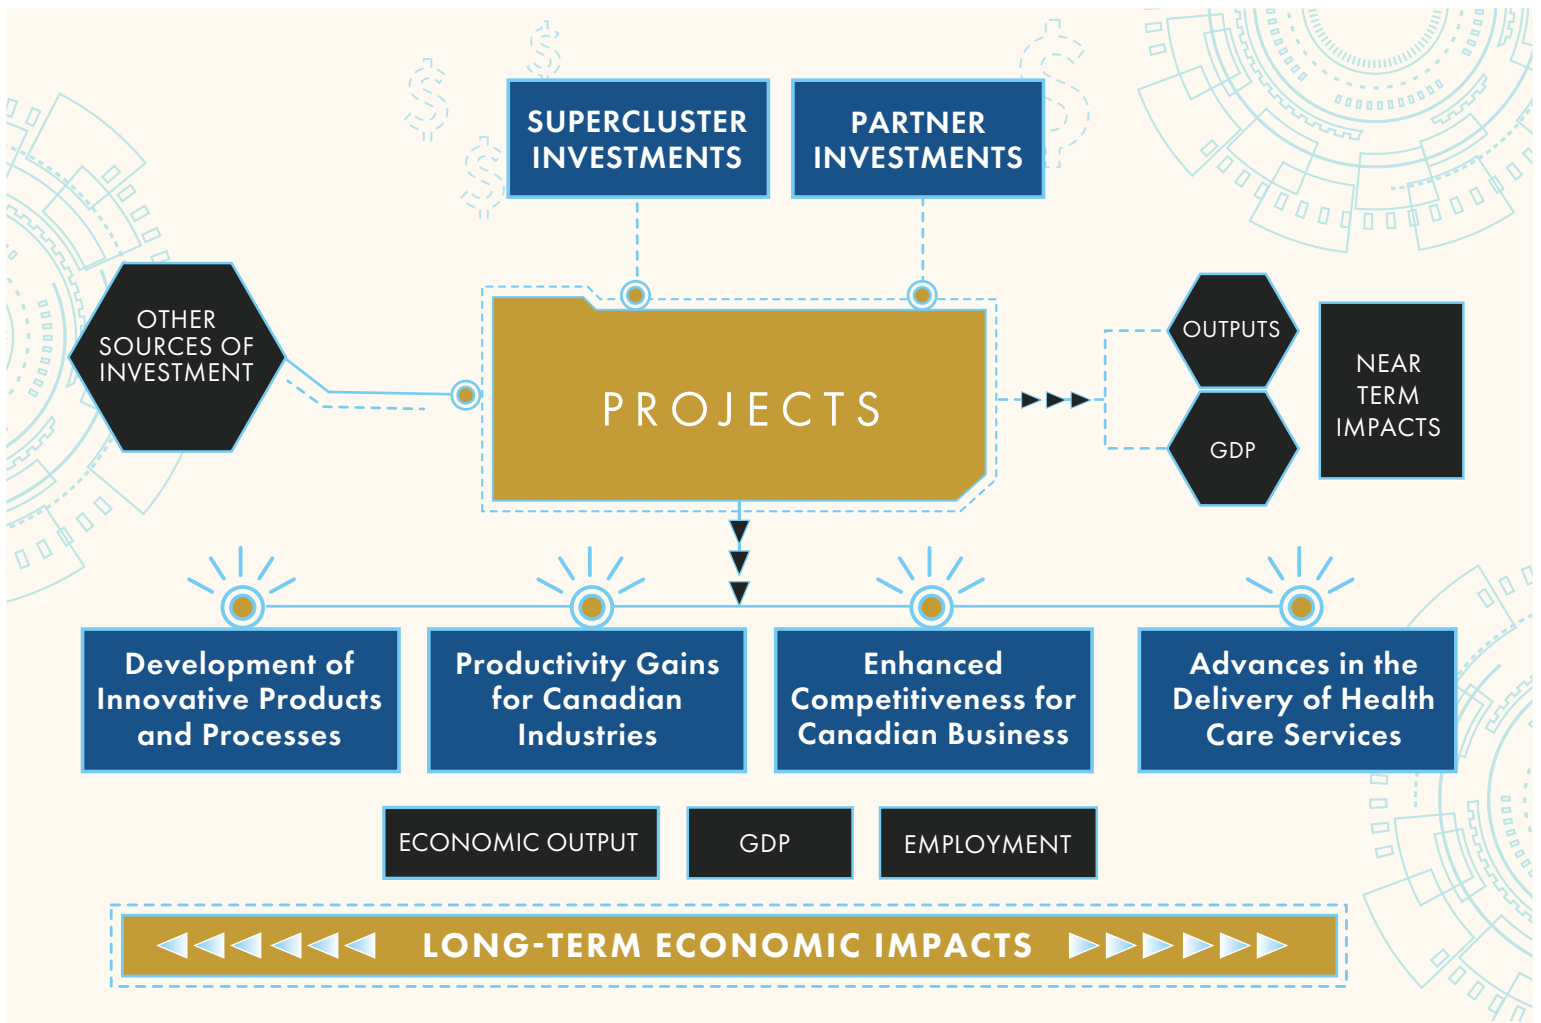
SUPERCLUSTER INVESTMENTS

PARTNER INVESTMENTS

OTHER SOURCES OF INVESTMENT

PROJECTS

OUTPUTS

GDP

NEAR TERM IMPACTS

Development of Innovative Products and Processes

Productivity Gains for Canadian Industries

Enhanced Competitiveness for Canadian Business

Advances in the Delivery of Health Care Services

ECONOMIC OUTPUT

GDP

EMPLOYMENT

LONG-TERM ECONOMIC IMPACTS